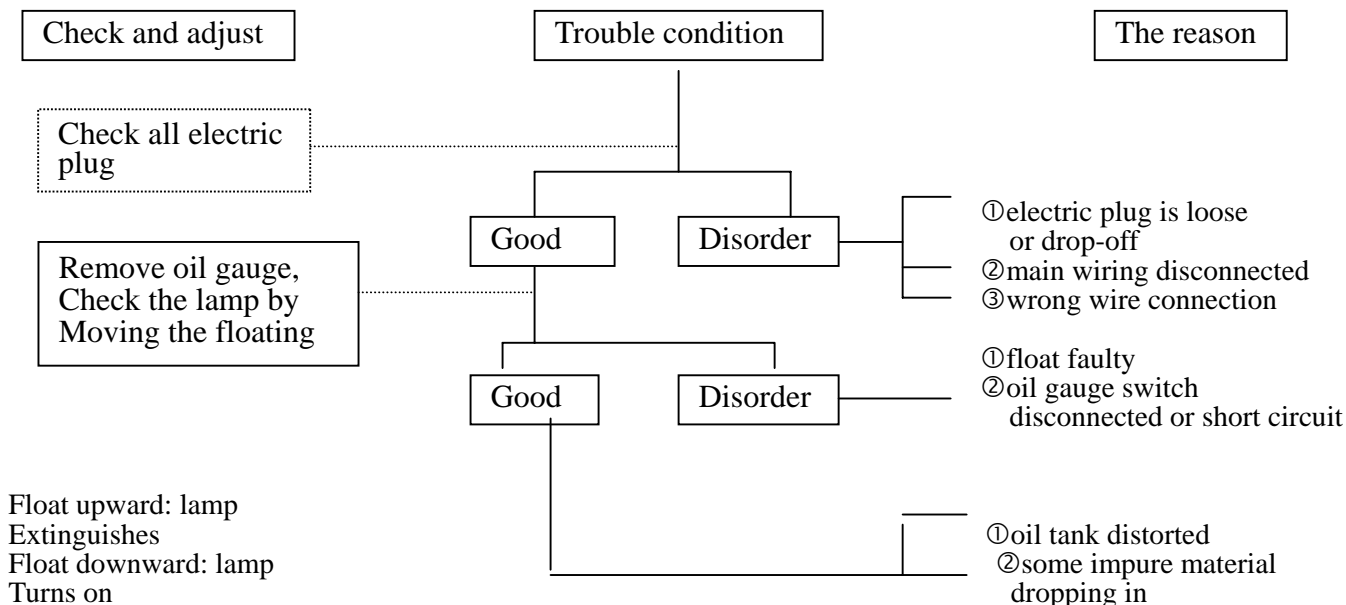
Check and adjust

Trouble condition

The reason

Check all electric plug

Good

Disorder

①electric plug is loose or drop-off
②main wiring disconnected
③wrong wire connection

Remove oil gauge, Check the lamp by Moving the floating

Good

Disorder

①float faulty
②oil gauge switch disconnected or short circuit

Float upward: lamp Extinguishes
Float downward: lamp Turns on

①oil tank distorted
②some impure material dropping in